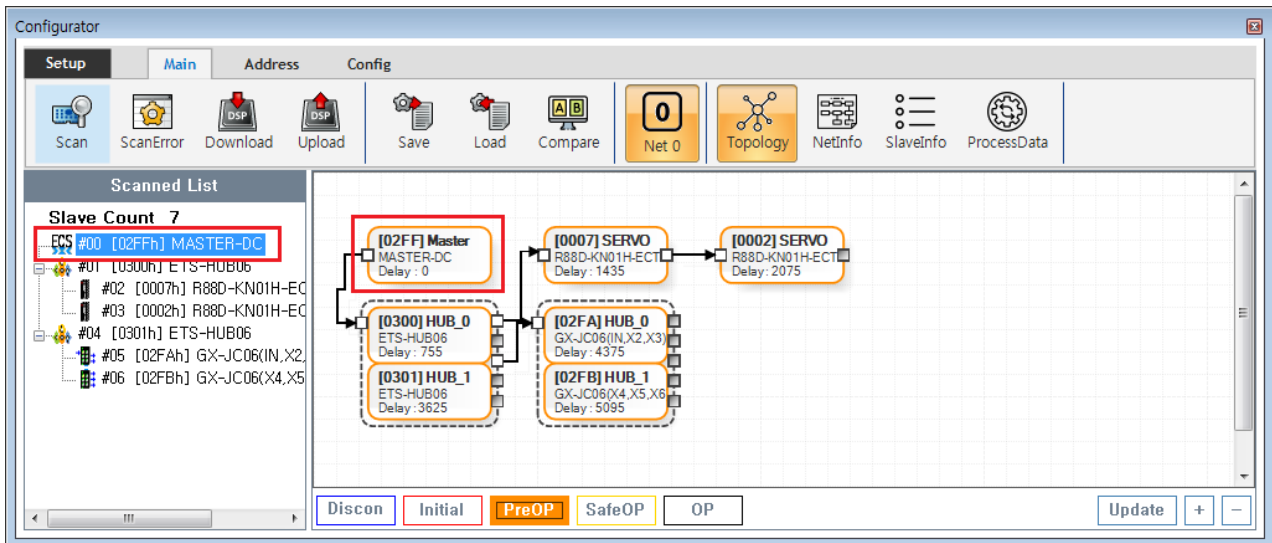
Configurator

Setup
Main
Address
Config

Scan
ScanError
DSP
Download
DSP
Upload
Save
Load
A B
Compare
0
Net 0
Topology
NetInfo
SlaveInfo
ProcessData

Scanned List

Slave Count 7
ECS #00 [02FFh] MASTER-DC
#01 [0300h] ETS-HUB06
#02 [0007h] R88D-KN01H-EC
#03 [0002h] R88D-KN01H-EC
#04 [0301h] ETS-HUB06
#05 [02FAh] GX-JC06(IN,X2,
#06 [02FBh] GX-JC06(X4,X5

[02FF] Master
MASTER-DC
Delay : 0

[0007] SERVO
R88D-KN01H-ECT
Delay : 1435

[0002] SERVO
R88D-KN01H-ECT
Delay : 2075

[0300] HUB_0
ETS-HUB06
Delay : 755

[0301] HUB_1
ETS-HUB06
Delay : 3625

[02FA] HUB_0
GX-JC06(IN,X2,X3)
Delay : 4375

[02FB] HUB_1
GX-JC06(X4,X5,X6
Delay : 5095

Discon
Initial
PreOP
SafeOP
OP
Update
+
−